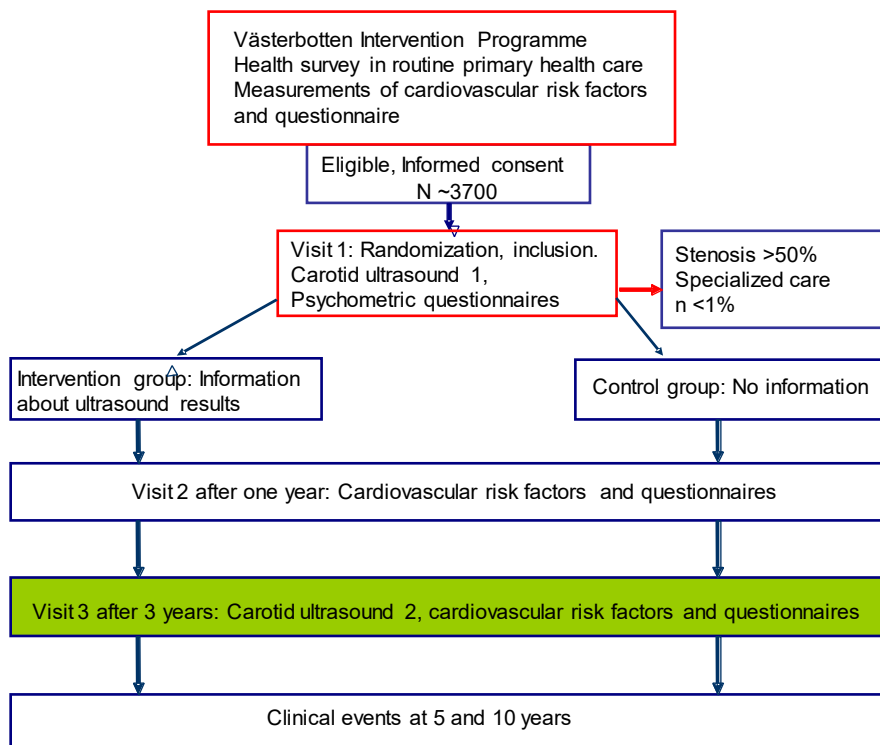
Västerbotten Intervention Programme
Health survey in routine primary health care
Measurements of cardiovascular risk factors and questionnaire

Eligible, Informed consent
N ~3700

Visit 1: Randomization, inclusion.
Carotid ultrasound 1,
Psychometric questionnaires

Stenosis >50%
Specialized care
n <1%

Intervention group: Information about ultrasound results

Control group: No information

Visit 2 after one year: Cardiovascular risk factors and questionnaires

Visit 3 after 3 years: Carotid ultrasound 2, cardiovascular risk factors and questionnaires

Clinical events at 5 and 10 years